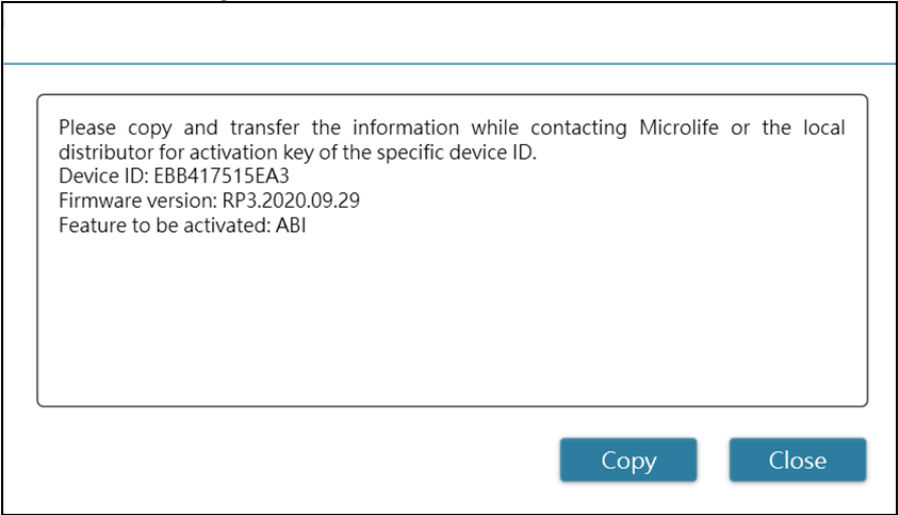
Please copy and transfer the information while contacting Microlife or the local distributor for activation key of the specific device ID.
Device ID: EBB417515EA3
Firmware version: RP3.2020.09.29
Feature to be activated: ABI

Copy
Close